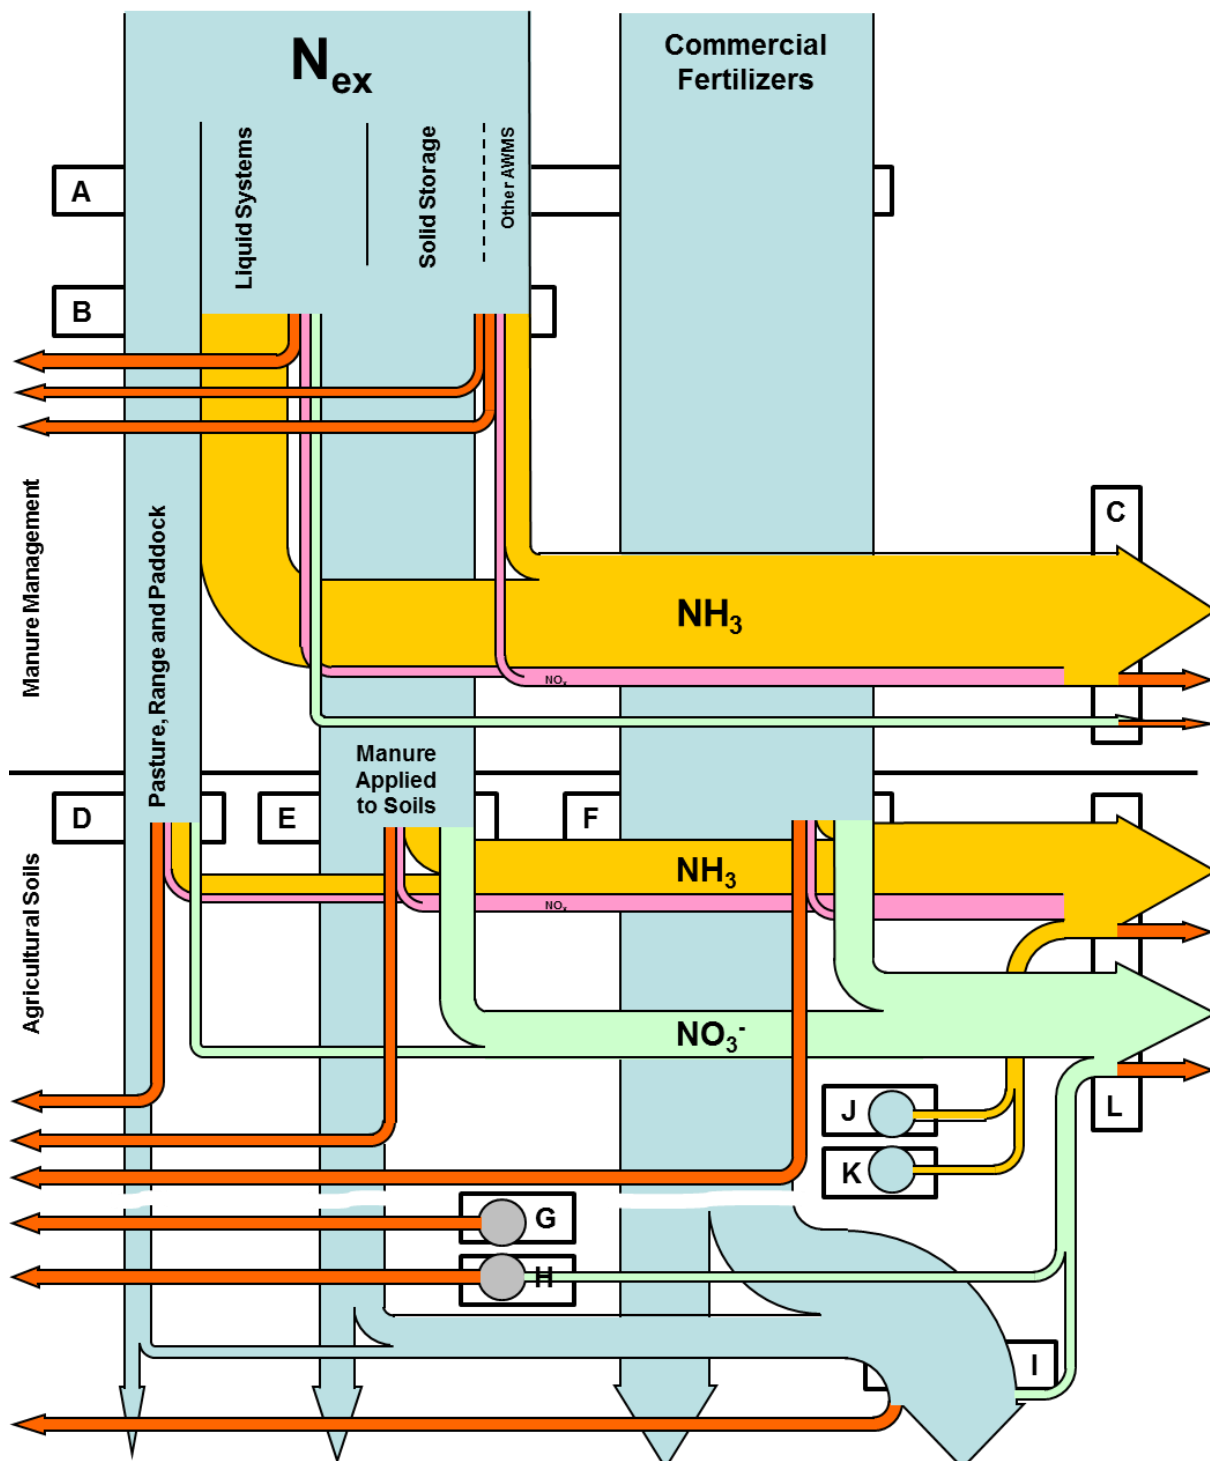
$N_{ex}$

Commercial Fertilizers

A

B

Liquid Systems

Solid Storage

Other AWMS

C

Manure Management

Pasture, Range and Paddock

$NH_3$

$NO_x$

Manure Applied to Soils

D

E

F

Agricultural Soils

$NH_3$

$NO_x$

$NO_3^-$

J

K

L

G

H

I